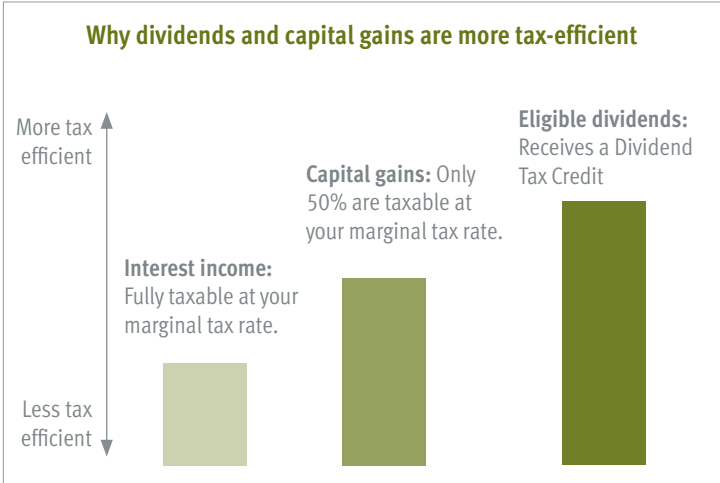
Why dividends and capital gains are more tax-efficient

More tax efficient

Less tax efficient

Interest income: Fully taxable at your marginal tax rate.

Capital gains: Only 50% are taxable at your marginal tax rate.

Eligible dividends: Receives a Dividend Tax Credit